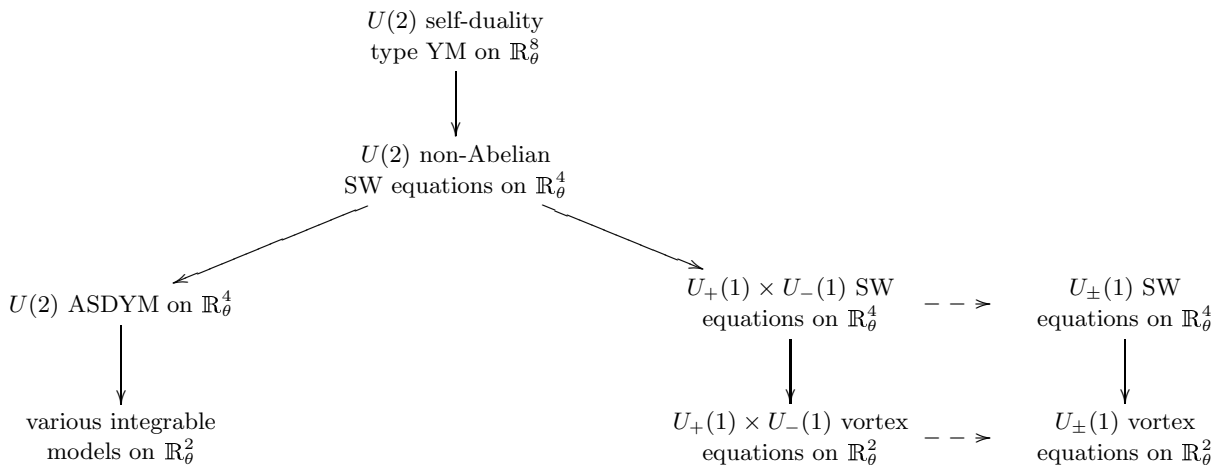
$U(2)$ self-duality type YM on $\mathbb{R}^8_\theta$

$U(2)$ non-Abelian SW equations on $\mathbb{R}^4_\theta$

$U(2)$ ASDYM on $\mathbb{R}^4_\theta$

$U_+(1) \times U_-(1)$ SW equations on $\mathbb{R}^4_\theta$

$U_\pm(1)$ SW equations on $\mathbb{R}^4_\theta$

various integrable models on $\mathbb{R}^2_\theta$

$U_+(1) \times U_-(1)$ vortex equations on $\mathbb{R}^2_\theta$

$U_\pm(1)$ vortex equations on $\mathbb{R}^2_\theta$